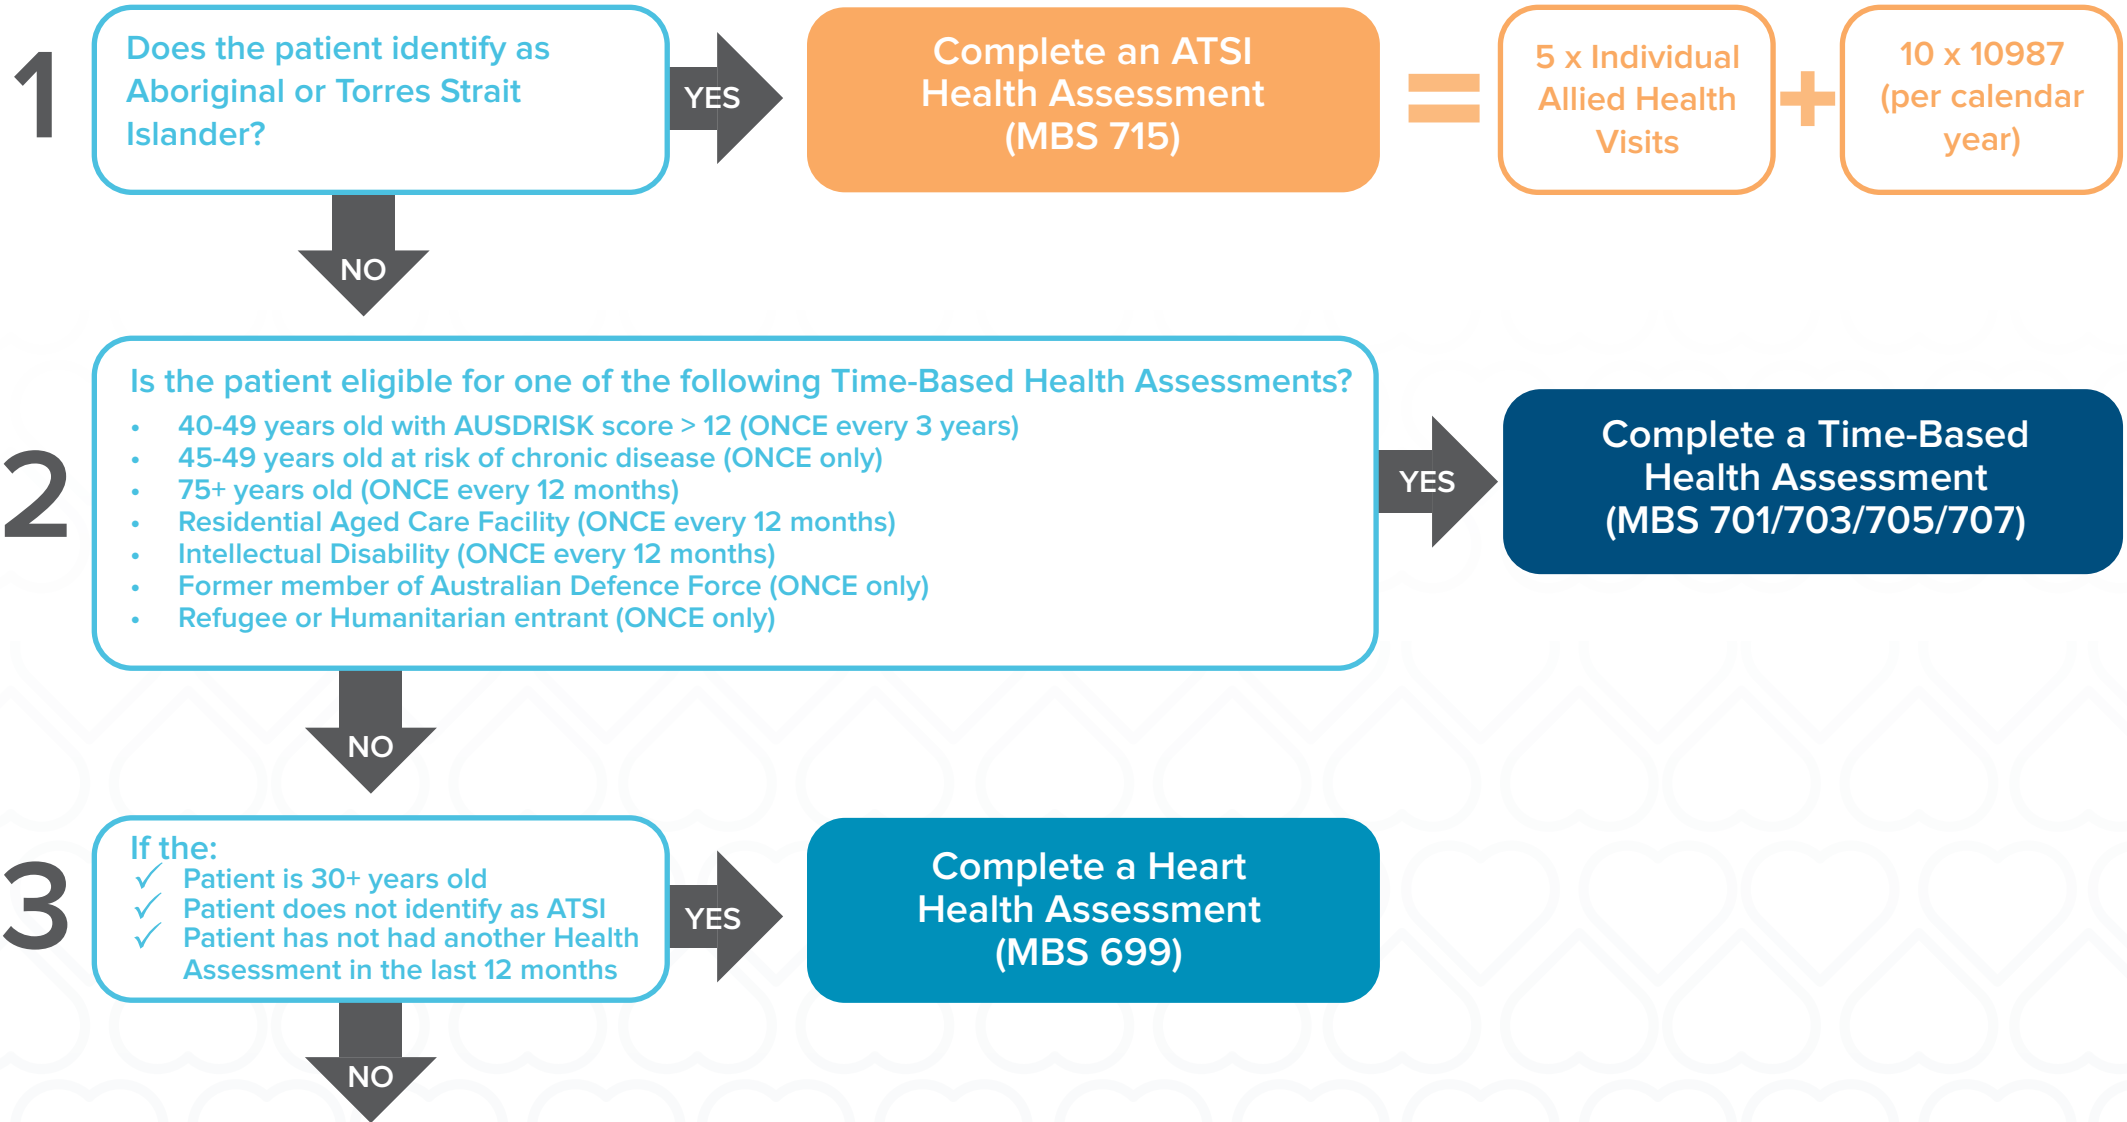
1

Does the patient identify as Aboriginal or Torres Strait Islander?

YES

Complete an ATSI Health Assessment (MBS 715)

=

5 x Individual Allied Health Visits

+

10 x 10987 (per calendar year)

NO

2

Is the patient eligible for one of the following Time-Based Health Assessments?

- 40-49 years old with AUSDRISK score > 12 (ONCE every 3 years)
- 45-49 years old at risk of chronic disease (ONCE only)
- 75+ years old (ONCE every 12 months)
- Residential Aged Care Facility (ONCE every 12 months)
- Intellectual Disability (ONCE every 12 months)
- Former member of Australian Defence Force (ONCE only)
- Refugee or Humanitarian entrant (ONCE only)

YES

Complete a Time-Based Health Assessment (MBS 701/703/705/707)

NO

3

If the:
✓ Patient is 30+ years old
✓ Patient does not identify as ATSI
✓ Patient has not had another Health Assessment in the last 12 months

YES

Complete a Heart Health Assessment (MBS 699)

NO